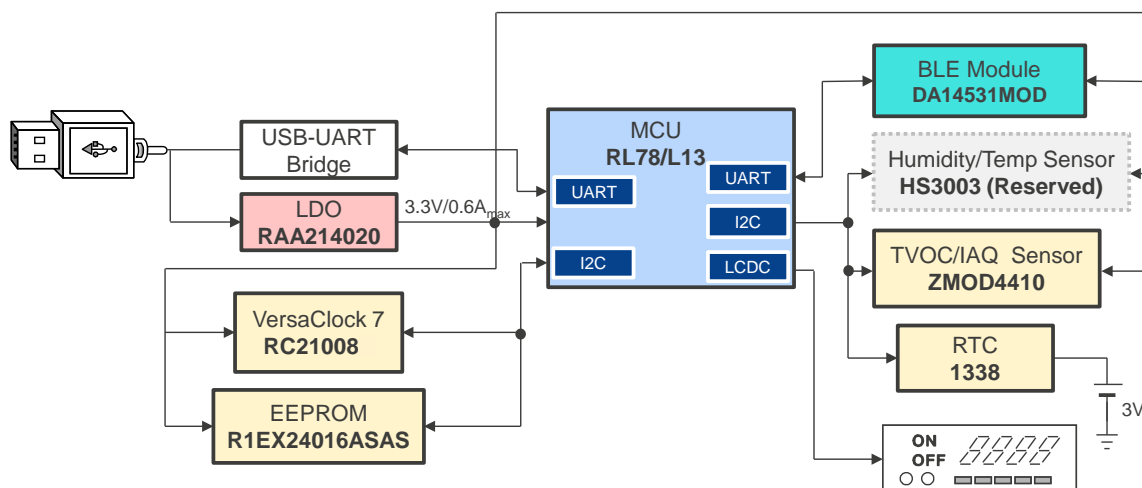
USB-UART Bridge

LDO
RAA214020

3.3V/0.6A$_{max}$

MCU
RL78/L13

UART

I2C

UART

I2C

LCDC

VersaClock 7
RC21008

EEPROM
R1EX24016ASAS

BLE Module
DA14531MOD

Humidity/Temp Sensor
HS3003 (Reserved)

TVOC/IAQ Sensor
ZMOD4410

RTC
1338

3V

ON
OFF